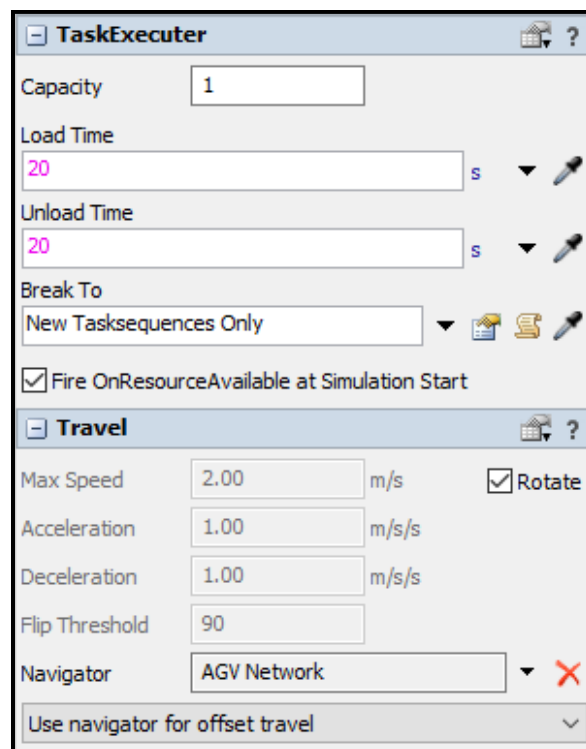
TaskExecuter ?

Capacity 1

Load Time
20 s

Unload Time
20 s

Break To
New Tasksequences Only

Fire OnResourceAvailable at Simulation Start

Travel ?

Max Speed 2.00 m/s Rotate

Acceleration 1.00 m/s/s

Deceleration 1.00 m/s/s

Flip Threshold 90

Navigator AGV Network

Use navigator for offset travel